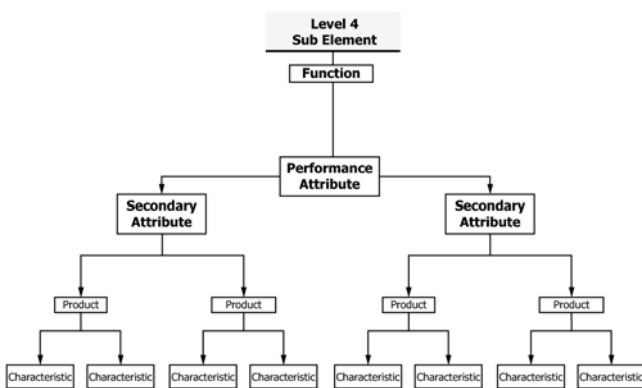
Level 4
Sub Element

Function

Performance Attribute

Secondary Attribute

Secondary Attribute

Product

Product

Product

Product

Characteristic

Characteristic

Characteristic

Characteristic

Characteristic

Characteristic

Characteristic

Characteristic